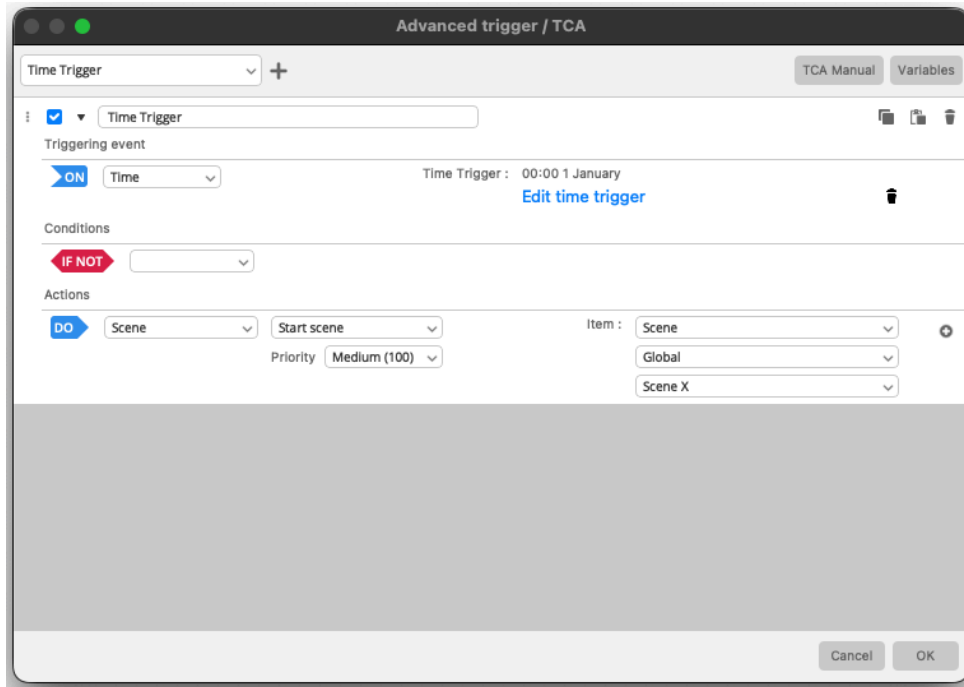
Advanced trigger / TCA

Time Trigger

TCA Manual Variables

Time Trigger

Triggering event

ON Time

Time Trigger : 00:00 1 January

Edit time trigger

Conditions

IF NOT

Actions

DO Scene Start scene

Priority Medium (100)

Item : Scene

Global

Scene X

Cancel OK